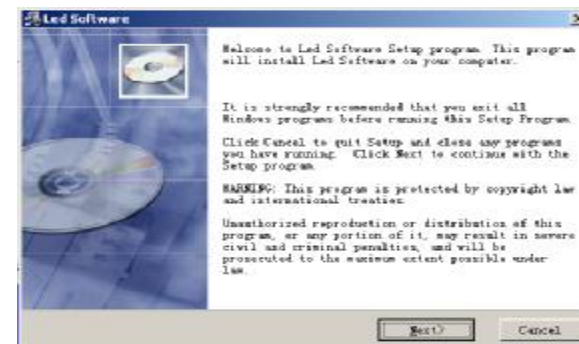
Led Software

Welcome to Led Software Setup program. This program will install Led Software on your computer.

It is strongly recommended that you exit all Windows programs before running this Setup Program.

Click Cancel to quit Setup and close any programs you have running. Click Next to continue with the Setup program.

WARNING: This program is protected by copyright law and international treaties.

Unauthorized reproduction or distribution of this program, or any portion of it, may result in severe civil and criminal penalties, and will be prosecuted to the maximum extent possible under law.

Next>

Cancel